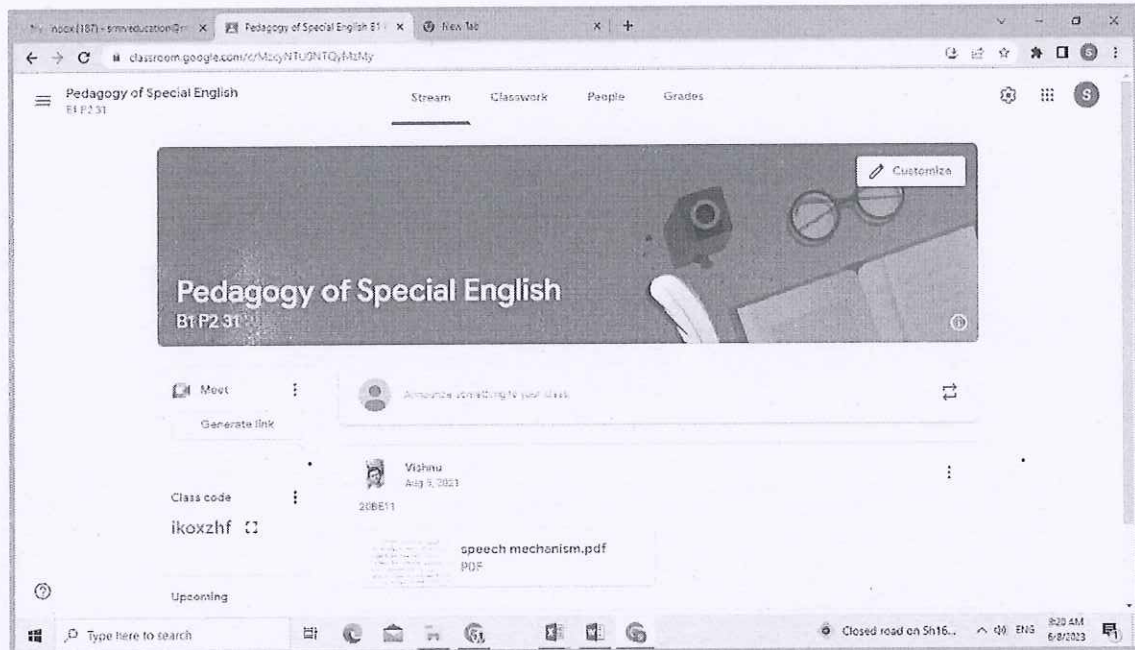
Inbox (187) - smveducation@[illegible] × Pedagogy of Special English B1 × New Tab × +

classroom.google.com/c/MzcyNTU0NTQyMzMy

Pedagogy of Special English
B1 P2 31

Stream Classwork People Grades

Customize

Pedagogy of Special English
B1 P2 31

Meet
Generate link

Announce something to your class

Class code
ikoxzhf

Upcoming

Vishnu
Aug 3, 2023

20BE11

speech mechanism.pdf
PDF

Type here to search

Closed road on Sh16... ENG 8:20 AM 6/8/2023